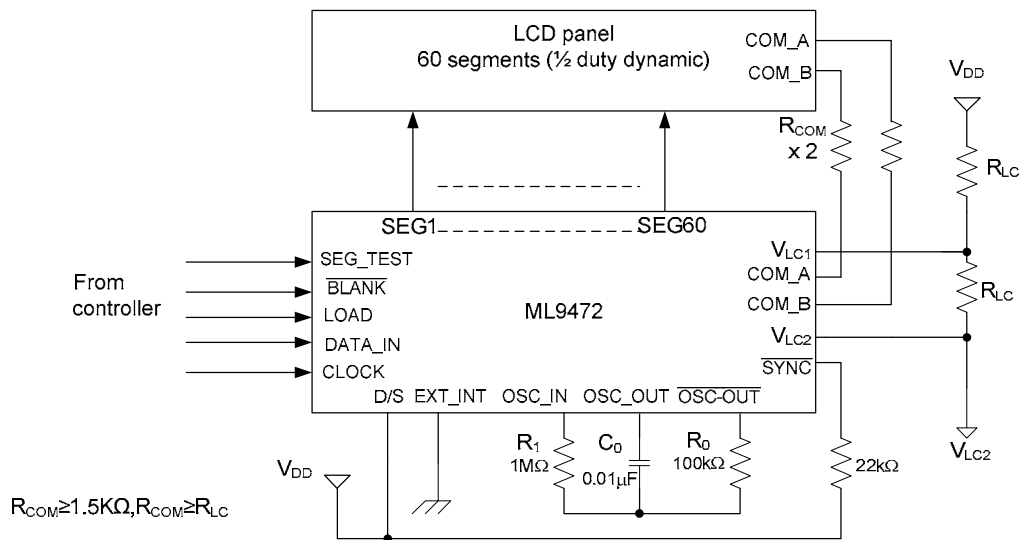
LCD panel
60 segments (½ duty dynamic)

COM_A
COM_B

$R_{COM}$
x 2

$V_{DD}$

$R_{LC}$

SEG1

SEG60

From controller

SEG_TEST
$\overline{BLANK}$
LOAD
DATA_IN
CLOCK

ML9472

$V_{LC1}$
COM_A
COM_B
$V_{LC2}$
$\overline{SYNC}$

$R_{LC}$

D/S EXT_INT OSC_IN OSC_OUT $\overline{OSC\text{-}OUT}$

$R_1$
1MΩ

$C_0$
0.01μF

$R_0$
100kΩ

22kΩ

$V_{LC2}$

$V_{DD}$

$R_{COM}$≥1.5KΩ,$R_{COM}$≥$R_{LC}$